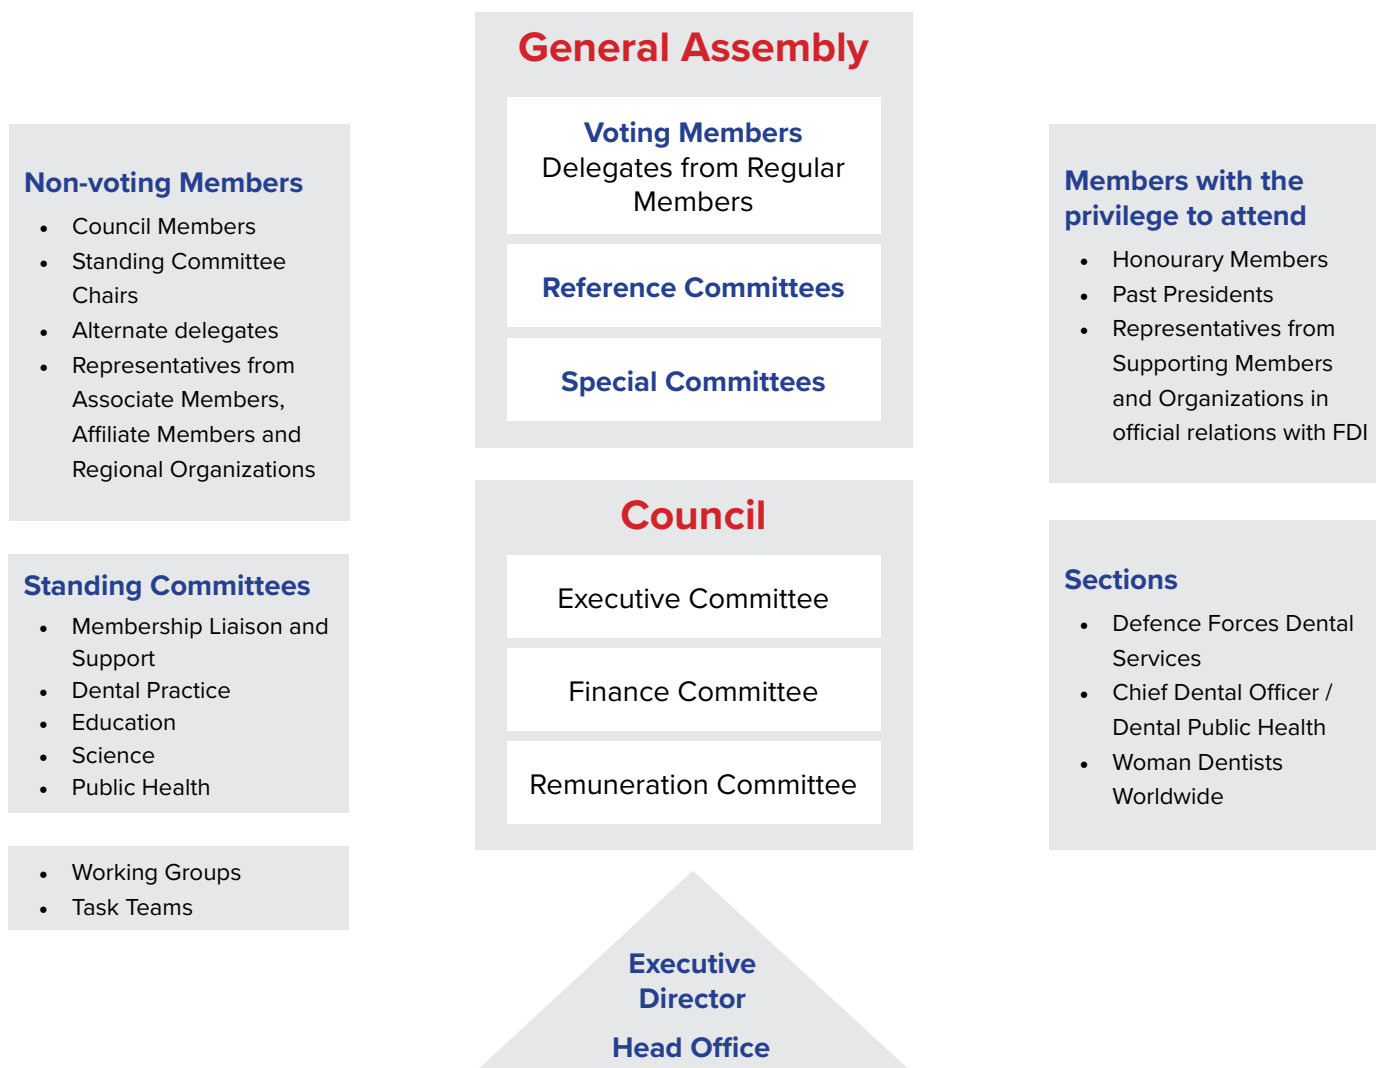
General Assembly

Voting Members
Delegates from Regular Members

Reference Committees

Special Committees

Non-voting Members
- Council Members
- Standing Committee Chairs
- Alternate delegates
- Representatives from Associate Members, Affiliate Members and Regional Organizations

Members with the privilege to attend
- Honourary Members
- Past Presidents
- Representatives from Supporting Members and Organizations in official relations with FDI

Council

Executive Committee

Finance Committee

Remuneration Committee

Standing Committees
- Membership Liaison and Support
- Dental Practice
- Education
- Science
- Public Health

- Working Groups
- Task Teams

Sections
- Defence Forces Dental Services
- Chief Dental Officer / Dental Public Health
- Woman Dentists Worldwide

Executive Director

Head Office